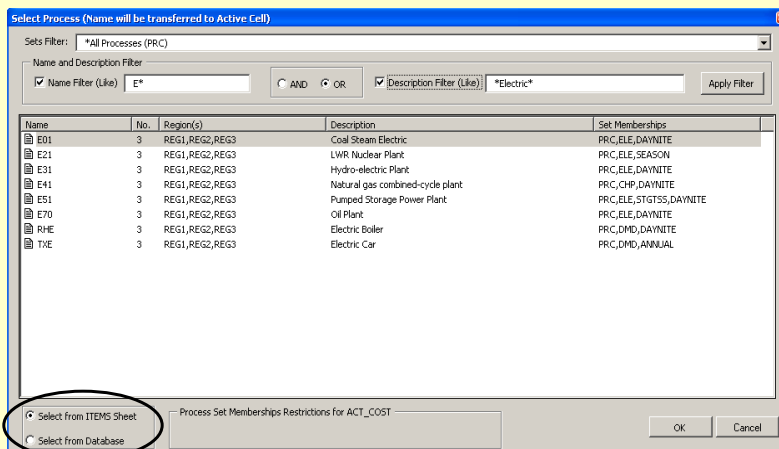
Select Process (Name will be transferred to Active Cell)

Sets Filter: *All Processes (PRC)

Name and Description Filter

Name Filter (Like) E*

AND OR

Description Filter (Like) *Electric*

Apply Filter

| Name | No. | Region(s) | Description | Set Memberships |
|---|---|---|---|---|
| E01 | 3 | REG1,REG2,REG3 | Coal Steam Electric | PRC,ELE,DAYNITE |
| E21 | 3 | REG1,REG2,REG3 | LWR Nuclear Plant | PRC,ELE,SEASON |
| E31 | 3 | REG1,REG2,REG3 | Hydro-electric Plant | PRC,ELE,DAYNITE |
| E41 | 3 | REG1,REG2,REG3 | Natural gas combined-cycle plant | PRC,CHP,DAYNITE |
| E51 | 3 | REG1,REG2,REG3 | Pumped Storage Power Plant | PRC,ELE,STGTSS,DAYNITE |
| E70 | 3 | REG1,REG2,REG3 | Oil Plant | PRC,ELE,DAYNITE |
| RHE | 3 | REG1,REG2,REG3 | Electric Boiler | PRC,DMD,DAYNITE |
| TXE | 3 | REG1,REG2,REG3 | Electric Car | PRC,DMD,ANNUAL |

Select from ITEMS Sheet

Select from Database

Process Set Memberships Restrictions for ACT_COST

OK

Cancel